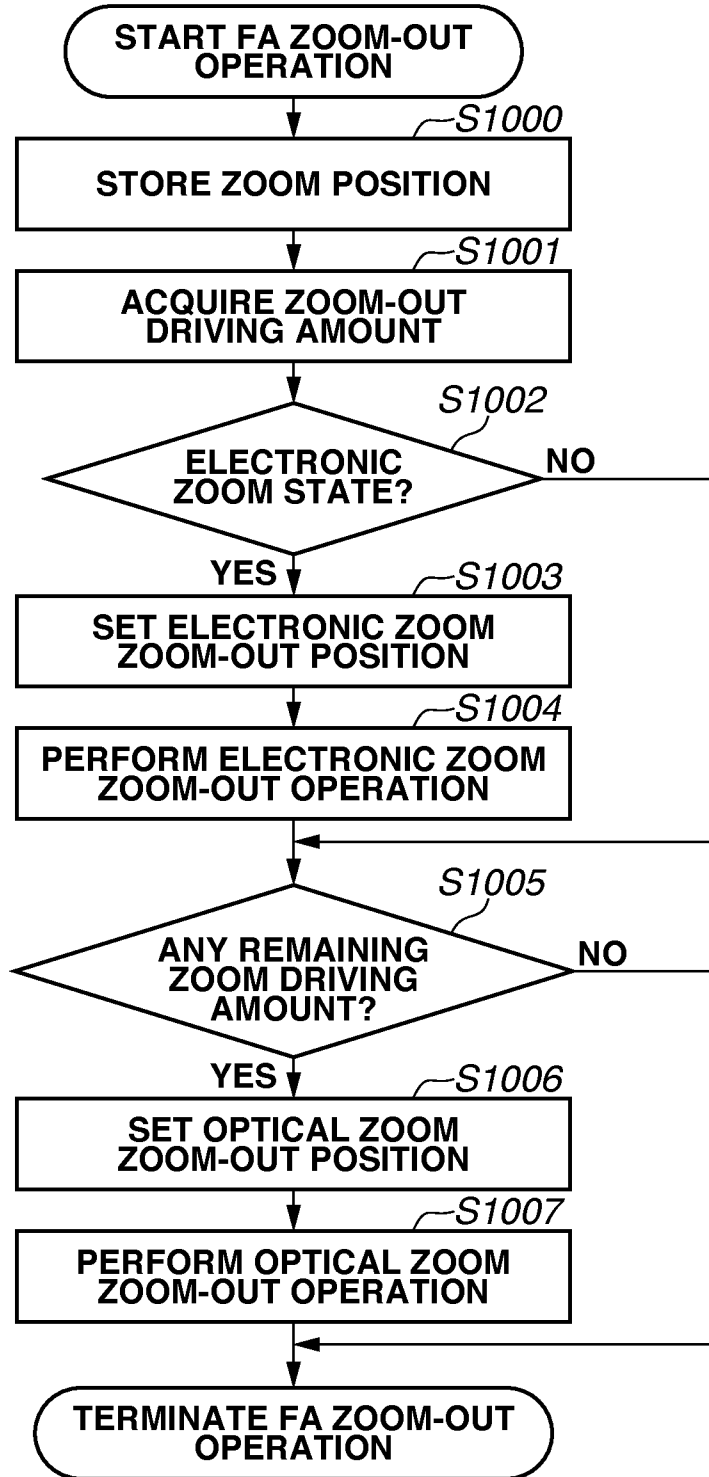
START FA ZOOM-OUT OPERATION

S1000
STORE ZOOM POSITION

S1001
ACQUIRE ZOOM-OUT DRIVING AMOUNT

S1002
ELECTRONIC ZOOM STATE?
NO
YES

S1003
SET ELECTRONIC ZOOM ZOOM-OUT POSITION

S1004
PERFORM ELECTRONIC ZOOM ZOOM-OUT OPERATION

S1005
ANY REMAINING ZOOM DRIVING AMOUNT?
NO
YES

S1006
SET OPTICAL ZOOM ZOOM-OUT POSITION

S1007
PERFORM OPTICAL ZOOM ZOOM-OUT OPERATION

TERMINATE FA ZOOM-OUT OPERATION